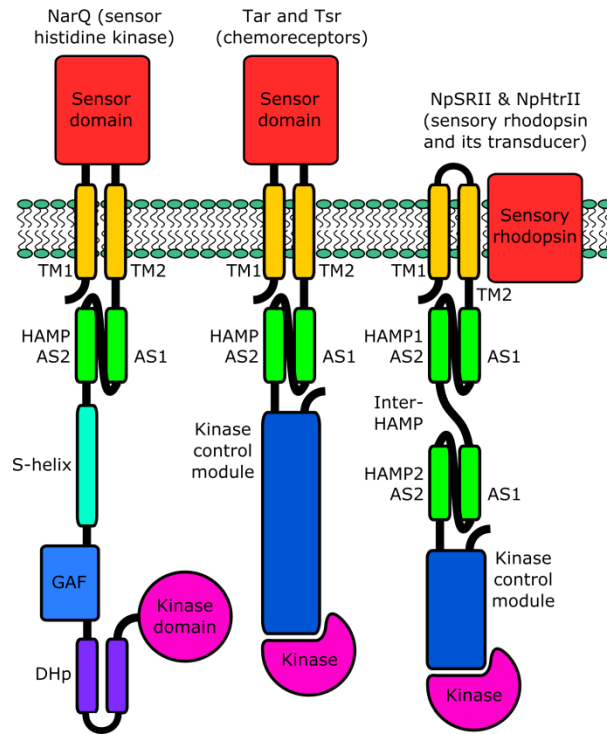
NarQ (sensor histidine kinase)

Sensor domain

TM1
TM2

HAMP
AS2
AS1

S-helix

GAF

DHp

Kinase domain

Tar and Tsr (chemoreceptors)

Sensor domain

TM1
TM2

HAMP
AS2
AS1

Kinase control module

Kinase

NpSRII & NpHtrII (sensory rhodopsin and its transducer)

Sensory rhodopsin

TM1
TM2

HAMP1
AS2
AS1

Inter-HAMP

HAMP2
AS2
AS1

Kinase control module

Kinase